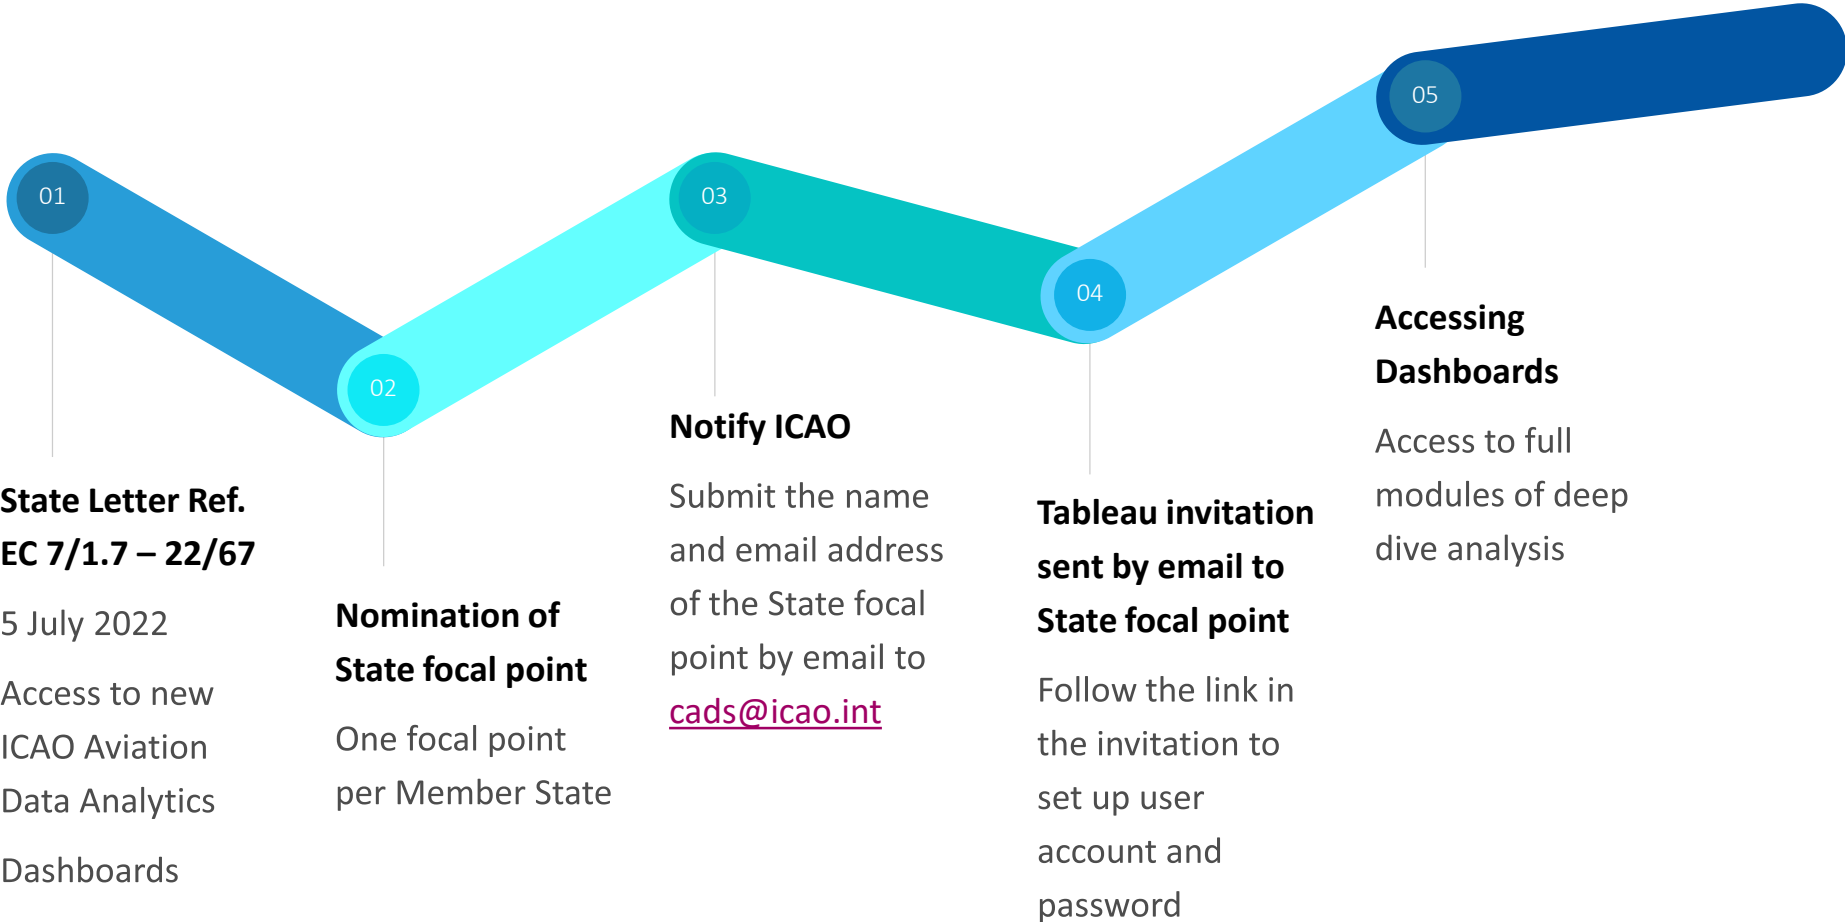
01

02

03

04

05

State Letter Ref. EC 7/1.7 – 22/67

5 July 2022

Access to new ICAO Aviation Data Analytics

Dashboards

Nomination of State focal point

One focal point per Member State

Notify ICAO

Submit the name and email address of the State focal point by email to cads@icao.int

Tableau invitation sent by email to State focal point

Follow the link in the invitation to set up user account and password

Accessing Dashboards

Access to full modules of deep dive analysis